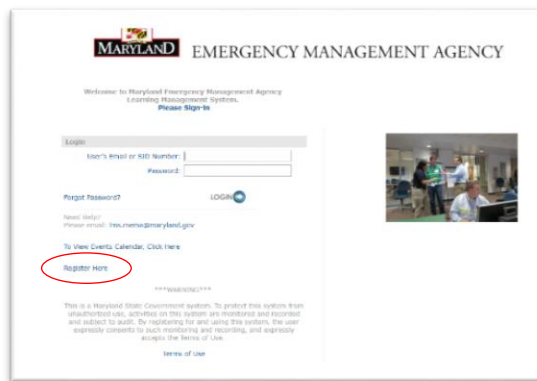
MARYLAND EMERGENCY MANAGEMENT AGENCY

Welcome to Maryland Emergency Management Agency Learning Management System.
Please Sign-in

Login

User's Email or SID Number:

Password:

Forgot Password?

LOGIN

Need Help?
Please email: lms.mema@maryland.gov

To View Events Calendar, Click Here

Register Here

***WARNING***

This is a Maryland State Government system. To protect this system from unauthorized use, activities on this system are monitored and recorded and subject to audit. By registering for and using this system, the user expressly consents to such monitoring and recording, and expressly accepts the Terms of Use.

Terms of Use